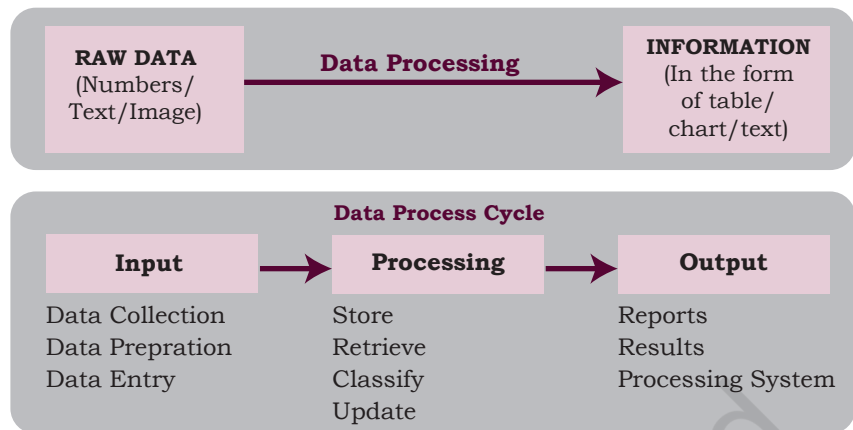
RAW DATA
(Numbers/
Text/Image)

Data Processing

INFORMATION
(In the form
of table/
chart/text)

Data Process Cycle

Input

Processing

Output

Data Collection
Data Prepration
Data Entry

Store
Retrieve
Classify
Update

Reports
Results
Processing System